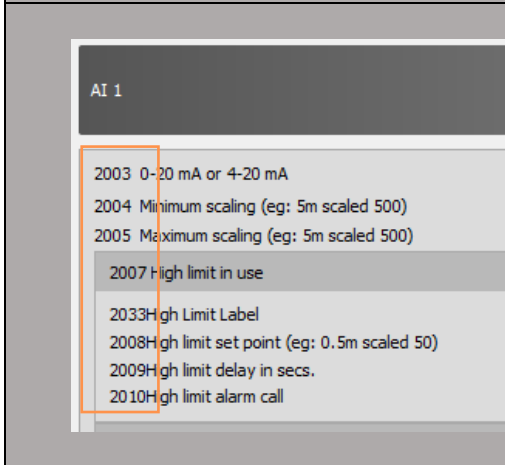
AI 1

2003 0-20 mA or 4-20 mA
2004 Minimum scaling (eg: 5m scaled 500)
2005 Maximum scaling (eg: 5m scaled 500)

2007 High limit in use

2033High Limit Label
2008High limit set point (eg: 0.5m scaled 50)
2009High limit delay in secs.
2010High limit alarm call